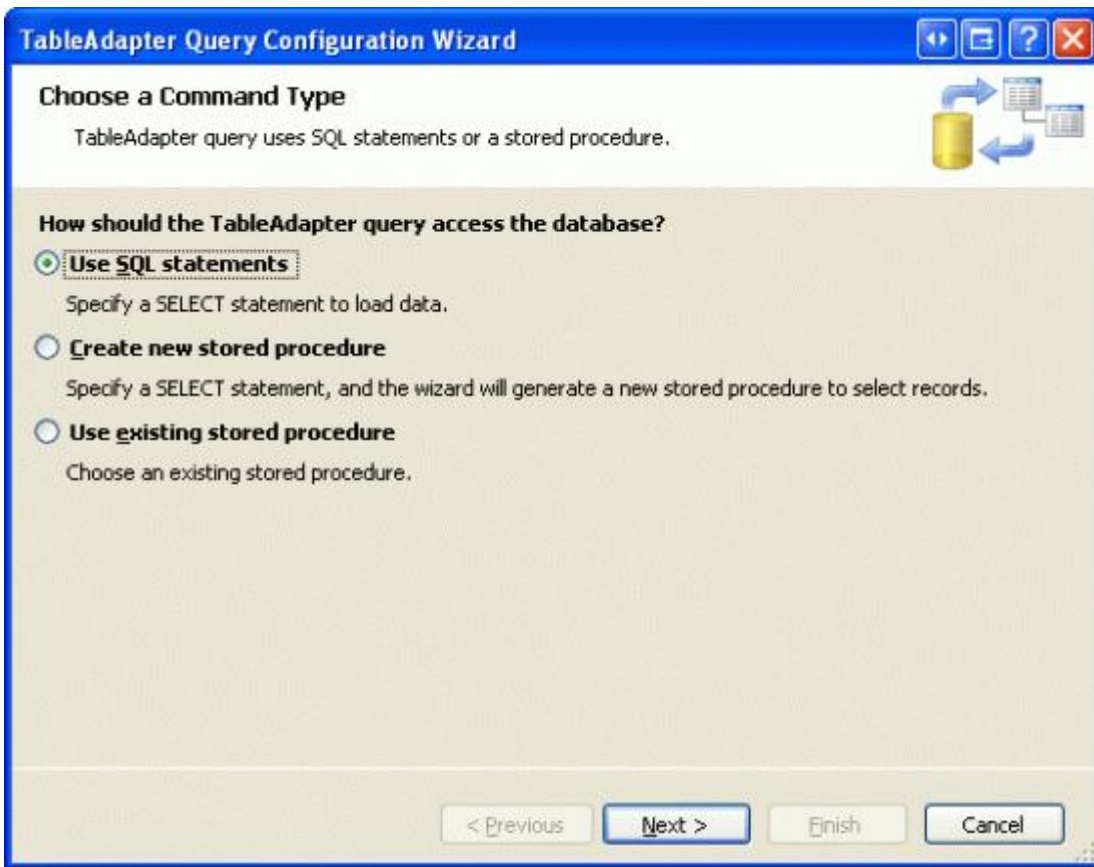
TableAdapter Query Configuration Wizard

Choose a Command Type

TableAdapter query uses SQL statements or a stored procedure.

How should the TableAdapter query access the database?

Use SQL statements

Specify a SELECT statement to load data.

Create new stored procedure

Specify a SELECT statement, and the wizard will generate a new stored procedure to select records.

Use existing stored procedure

Choose an existing stored procedure.

< Previous

Next >

Finish

Cancel